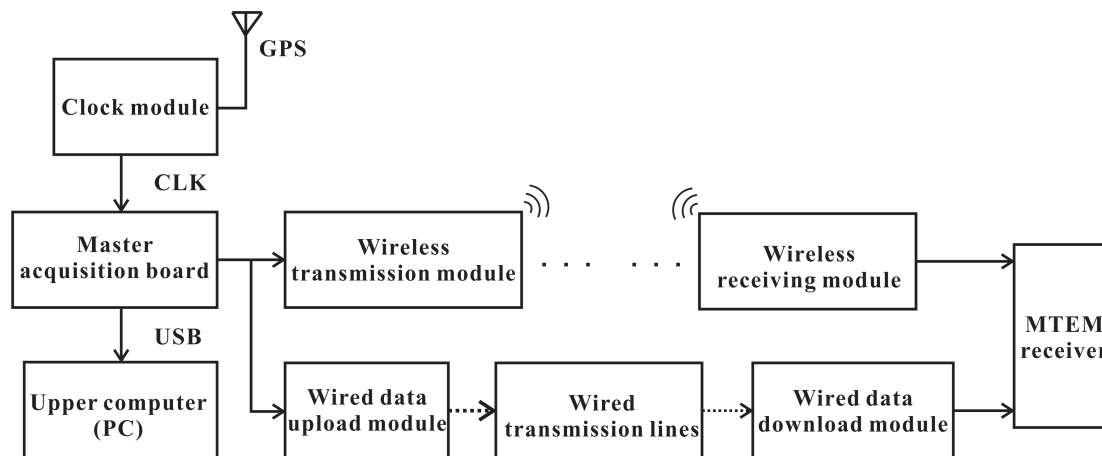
GPS

Clock module

CLK

Master acquisition board

USB

Upper computer (PC)

Wireless transmission module

Wireless receiving module

Wired data upload module

Wired transmission lines

Wired data download module

MTEM receiver